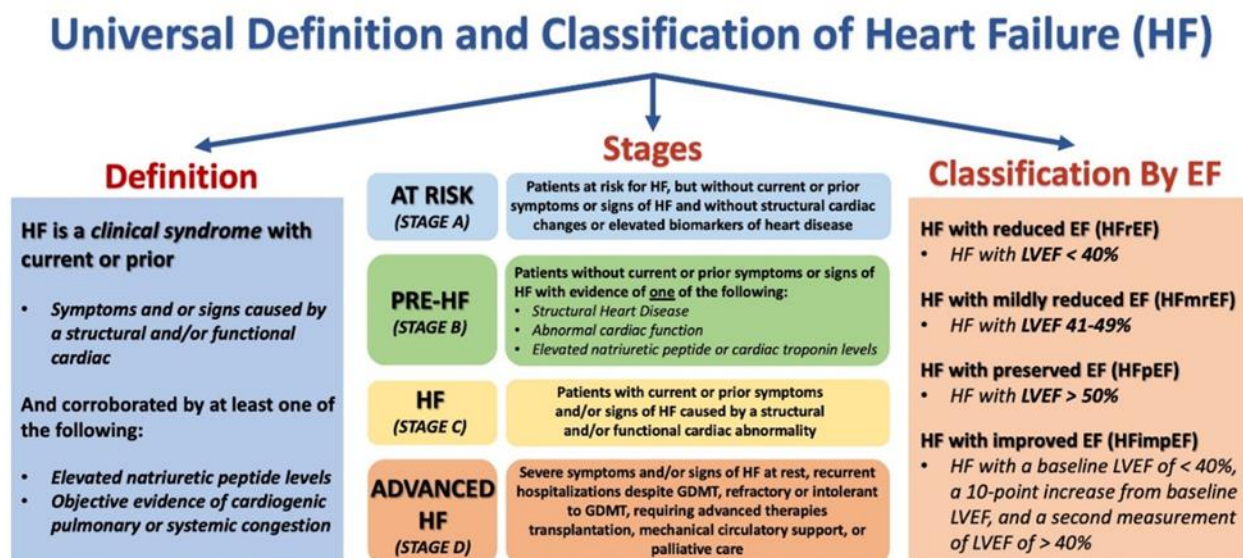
Universal Definition and Classification of Heart Failure (HF)

Definition

HF is a *clinical syndrome* with current or prior

- *Symptoms and or signs caused by a structural and/or functional cardiac*

And corroborated by at least one of the following:

- *Elevated natriuretic peptide levels*
- *Objective evidence of cardiogenic pulmonary or systemic congestion*

Stages

AT RISK
(STAGE A)
Patients at risk for HF, but without current or prior symptoms or signs of HF and without structural cardiac changes or elevated biomarkers of heart disease

PRE-HF
(STAGE B)
Patients without current or prior symptoms or signs of HF with evidence of one of the following:
- *Structural Heart Disease*
- *Abnormal cardiac function*
- *Elevated natriuretic peptide or cardiac troponin levels*

HF
(STAGE C)
Patients with current or prior symptoms and/or signs of HF caused by a structural and/or functional cardiac abnormality

ADVANCED HF
(STAGE D)
Severe symptoms and/or signs of HF at rest, recurrent hospitalizations despite GDMT, refractory or intolerant to GDMT, requiring advanced therapies transplantation, mechanical circulatory support, or palliative care

Classification By EF

HF with reduced EF (HFrEF)
- *HF with LVEF < 40%*

HF with mildly reduced EF (HFmrEF)
- *HF with LVEF 41-49%*

HF with preserved EF (HFpEF)
- *HF with LVEF > 50%*

HF with improved EF (HFimpEF)
- *HF with a baseline LVEF of < 40%, a 10-point increase from baseline LVEF, and a second measurement of LVEF of > 40%*